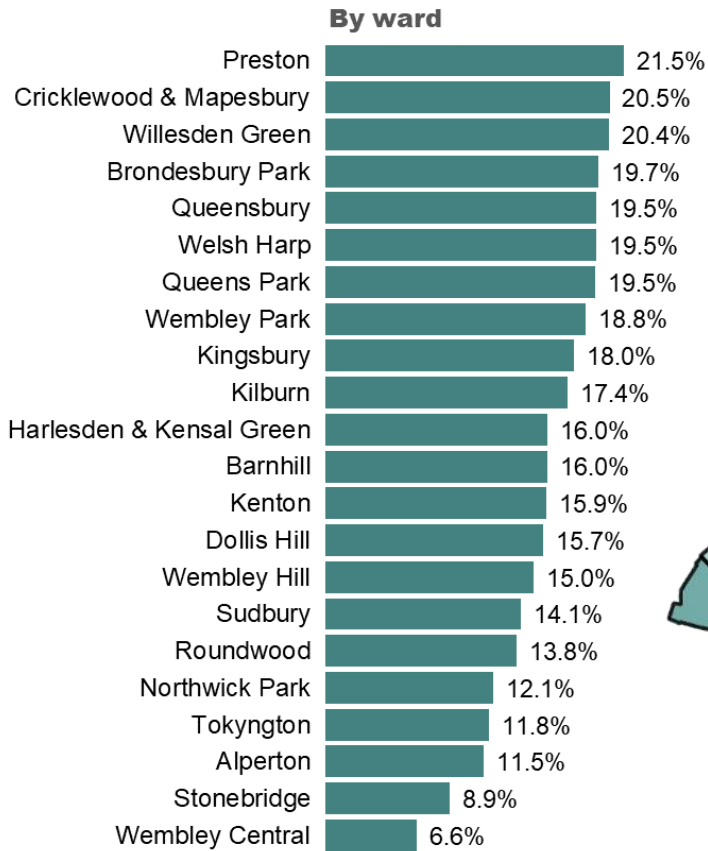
By ward

| Ward | Value |
|---|---|
| Preston | 21.5% |
| Cricklewood & Mapesbury | 20.5% |
| Willesden Green | 20.4% |
| Brondesbury Park | 19.7% |
| Queensbury | 19.5% |
| Welsh Harp | 19.5% |
| Queens Park | 19.5% |
| Wembley Park | 18.8% |
| Kingsbury | 18.0% |
| Kilburn | 17.4% |
| Harlesden & Kensal Green | 16.0% |
| Barnhill | 16.0% |
| Kenton | 15.9% |
| Dollis Hill | 15.7% |
| Wembley Hill | 15.0% |
| Sudbury | 14.1% |
| Roundwood | 13.8% |
| Northwick Park | 12.1% |
| Tokyngton | 11.8% |
| Alperton | 11.5% |
| Stonebridge | 8.9% |
| Wembley Central | 6.6% |